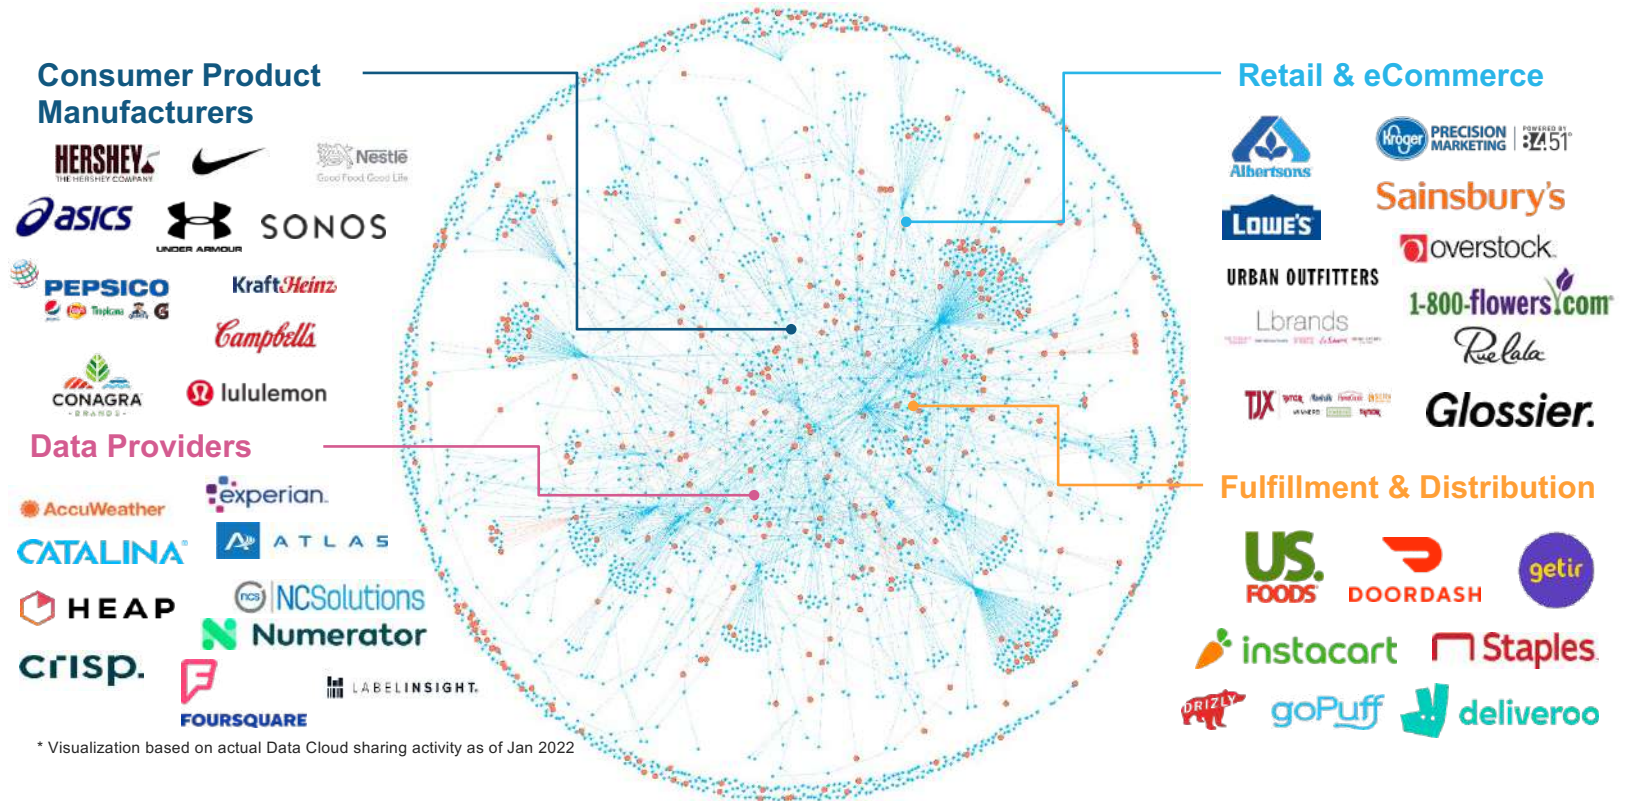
Consumer Product Manufacturers

HERSHEY'S THE HERSHEY COMPANY

Nestlé Good Food, Good Life

asics

UNDER ARMOUR

SONOS

PEPSICO

Tropicana

KraftHeinz

Campbell's

CONAGRA BRANDS

lululemon

Data Providers

AccuWeather

experian.

CATALINA

ATLAS

HEAP

NCSolutions

Numerator

crisp.

FOURSQUARE

LABELINSIGHT.

Retail & eCommerce

Albertsons

Kroger PRECISION MARKETING POWERED BY 84.51°

LOWE'S

Sainsbury's

overstock

URBAN OUTFITTERS

1-800-flowers.com

Lbrands

Rue La La

TJX

Glossier.

Fulfillment & Distribution

US. FOODS

DOORDASH

getir

instacart

Staples

DRIZLY

goPuff

deliveroo

* Visualization based on actual Data Cloud sharing activity as of Jan 2022